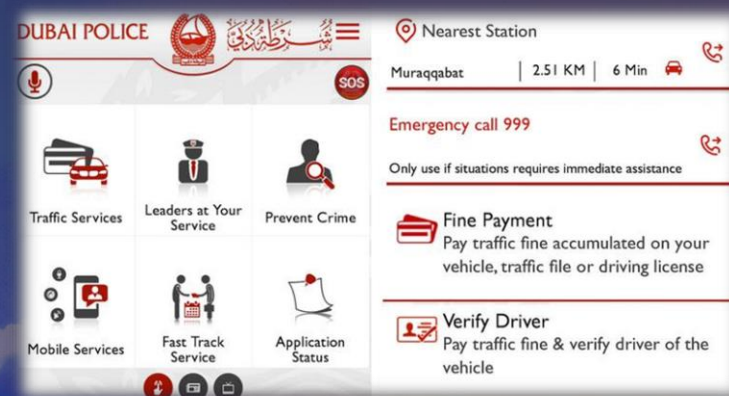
DUBAI POLICE

شرطة دبي

SOS

Traffic Services

Leaders at Your Service

Prevent Crime

Mobile Services

Fast Track Service

Application Status

Nearest Station

Muraqqabat | 2.51 KM | 6 Min

Emergency call 999

Only use if situations requires immediate assistance

Fine Payment

Pay traffic fine accumulated on your vehicle, traffic file or driving license

Verify Driver

Pay traffic fine & verify driver of the vehicle